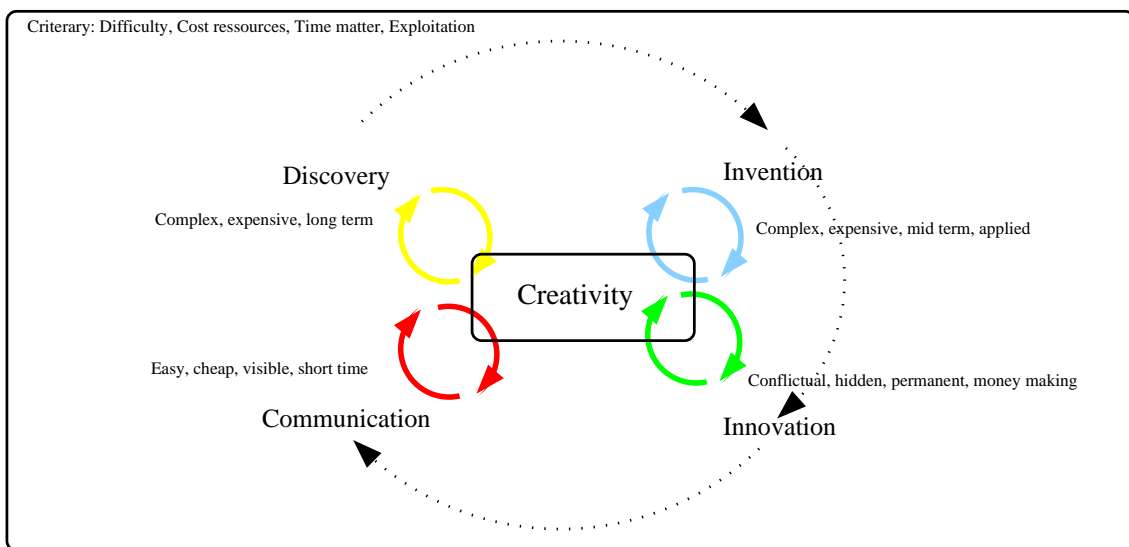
Criterary: Difficulty, Cost ressources, Time matter, Exploitation

Discovery

Complex, expensive, long term

Invention

Complex, expensive, mid term, applied

Creativity

Easy, cheap, visible, short time

Communication

Conflictual, hidden, permanent, money making

Innovation